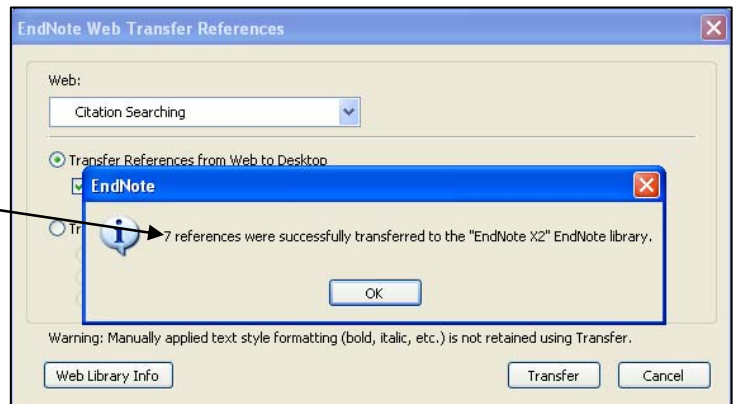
EndNote Web Transfer References

Web:

Citation Searching

Transfer References from Web to Desktop

Tr

EndNote

7 references were successfully transferred to the "EndNote X2" EndNote library.

OK

Warning: Manually applied text style formatting (bold, italic, etc.) is not retained using Transfer.

Web Library Info

Transfer

Cancel